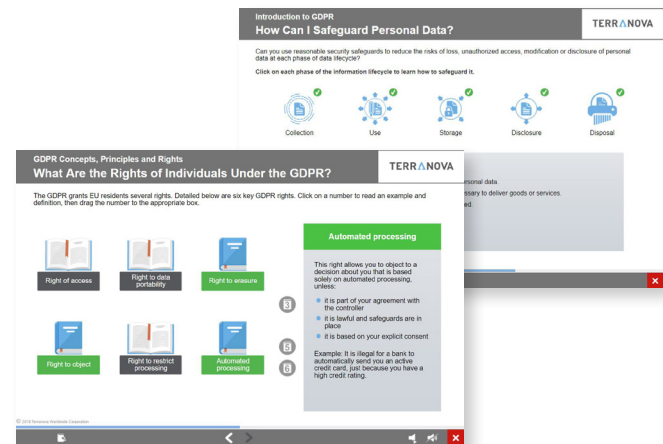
Introduction to GDPR
How Can I Safeguard Personal Data?
TERRANOVA

Can you use reasonable security safeguards to reduce the risks of loss, unauthorized access, modification or disclosure of personal data at each phase of data lifecycle?

Click on each phase of the information lifecycle to learn how to safeguard it.

Collection
Use
Storage
Disclosure
Disposal

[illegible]rsonal data.
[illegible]essary to deliver goods or services.
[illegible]ed.

GDPR Concepts, Principles and Rights
What Are the Rights of Individuals Under the GDPR?
TERRANOVA

The GDPR grants EU residents several rights. Detailed below are six key GDPR rights. Click on a number to read an example and definition, then drag the number to the appropriate box.

Right of access
Right to data portability
Right to erasure
Right to object
Right to restrict processing
Automated processing

3
5
6

Automated processing

This right allows you to object to a decision about you that is based solely on automated processing, unless:

- it is part of your agreement with the controller
- it is lawful and safeguards are in place
- it is based on your explicit consent

Example: It is illegal for a bank to automatically send you an active credit card, just because you have a high credit rating.

© 2018 Terranova Worldwide Corporation